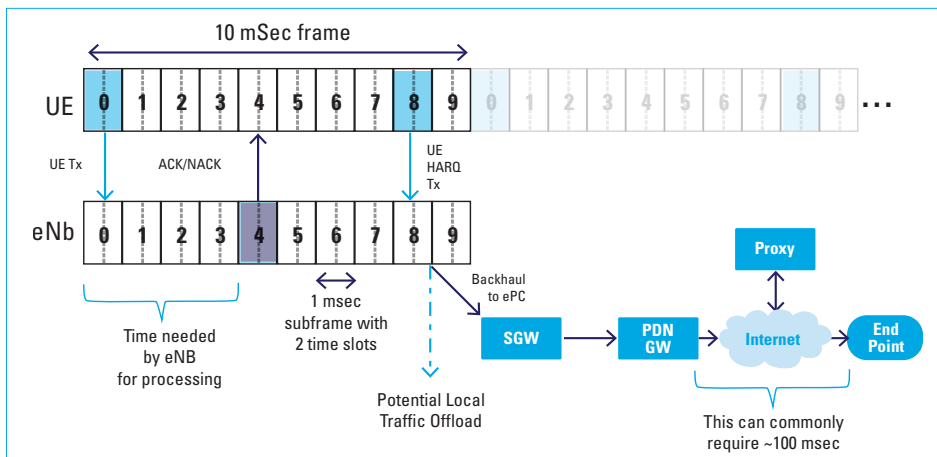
10 mSec frame

UE

0 1 2 3 4 5 6 7 8 9 0 1 2 3 4 5 6 7 8 9 ...

UE Tx

ACK/NACK

UE HARQ Tx

eNb

0 1 2 3 4 5 6 7 8 9

Backhaul to ePC

Proxy

SGW

PDN GW

Internet

End Point

1 msec subframe with 2 time slots

Time needed by eNB for processing

Potential Local Traffic Offload

This can commonly require ~100 msec